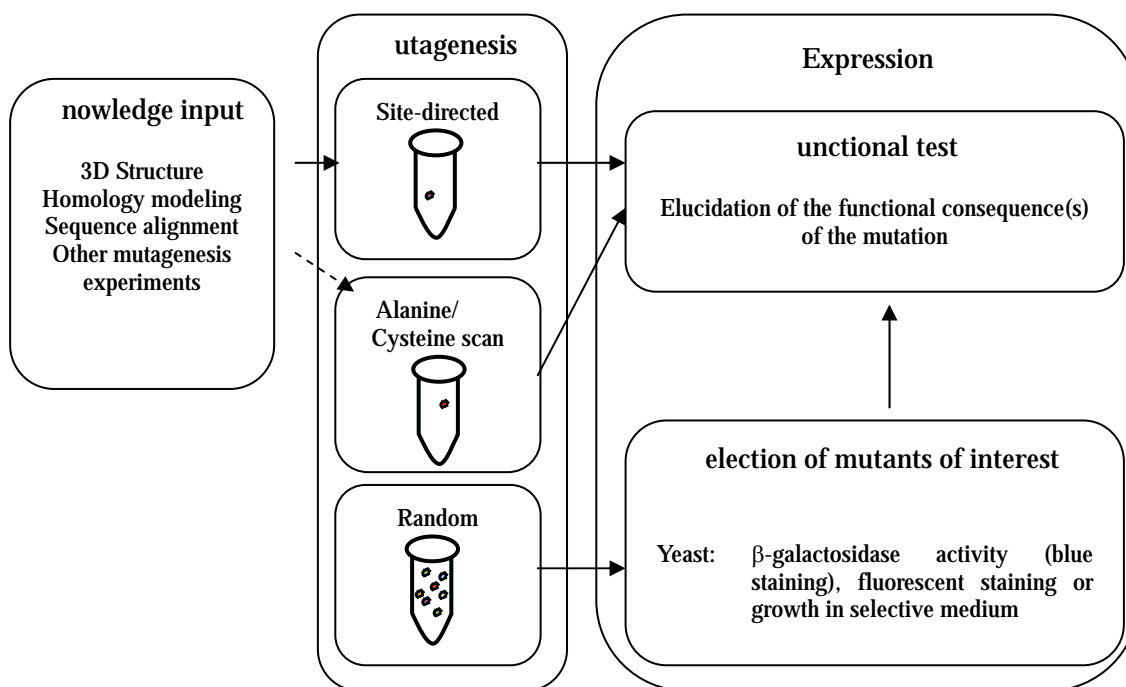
nowledge input

3D Structure
Homology modeling
Sequence alignment
Other mutagenesis experiments

utagenesis

Site-directed

Alanine/ Cysteine scan

Random

Expression

unctional test

Elucidation of the functional consequence(s) of the mutation

election of mutants of interest

Yeast: β-galactosidase activity (blue staining), fluorescent staining or growth in selective medium